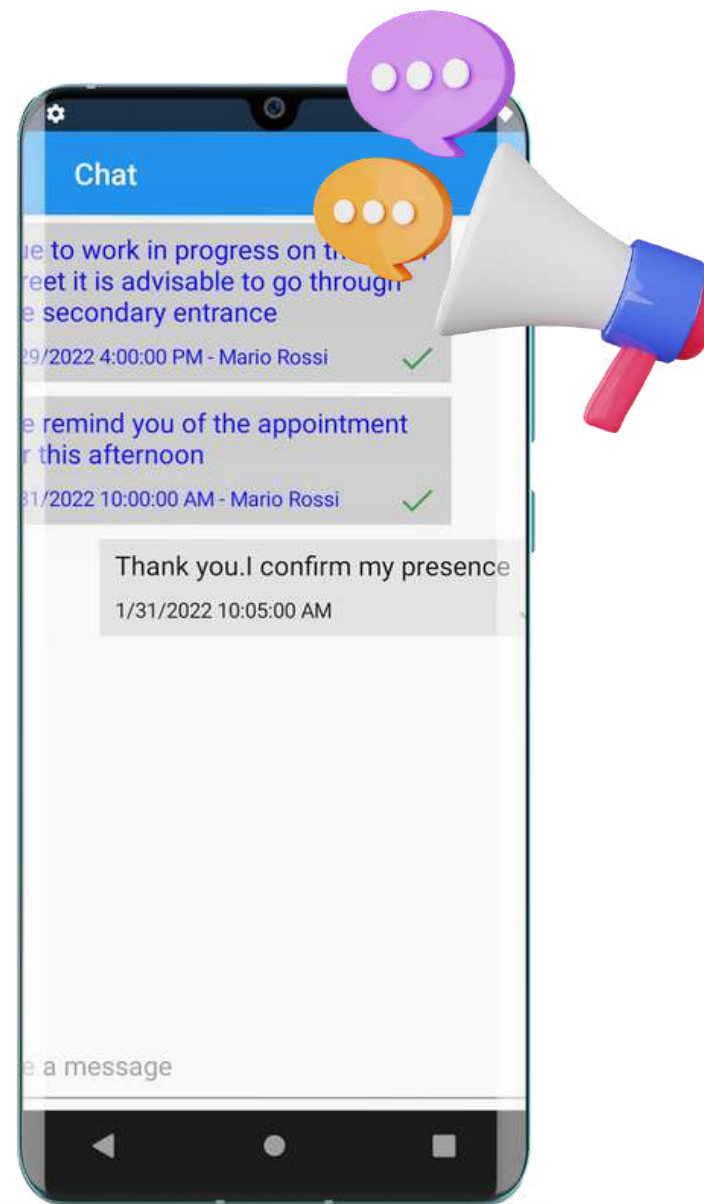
Chat

ue to work in progress on th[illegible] reet it is advisable to go through e secondary entrance
29/2022 4:00:00 PM - Mario Rossi

e remind you of the appointment r this afternoon
31/2022 10:00:00 AM - Mario Rossi

Thank you.I confirm my presence
1/31/2022 10:05:00 AM

e a message